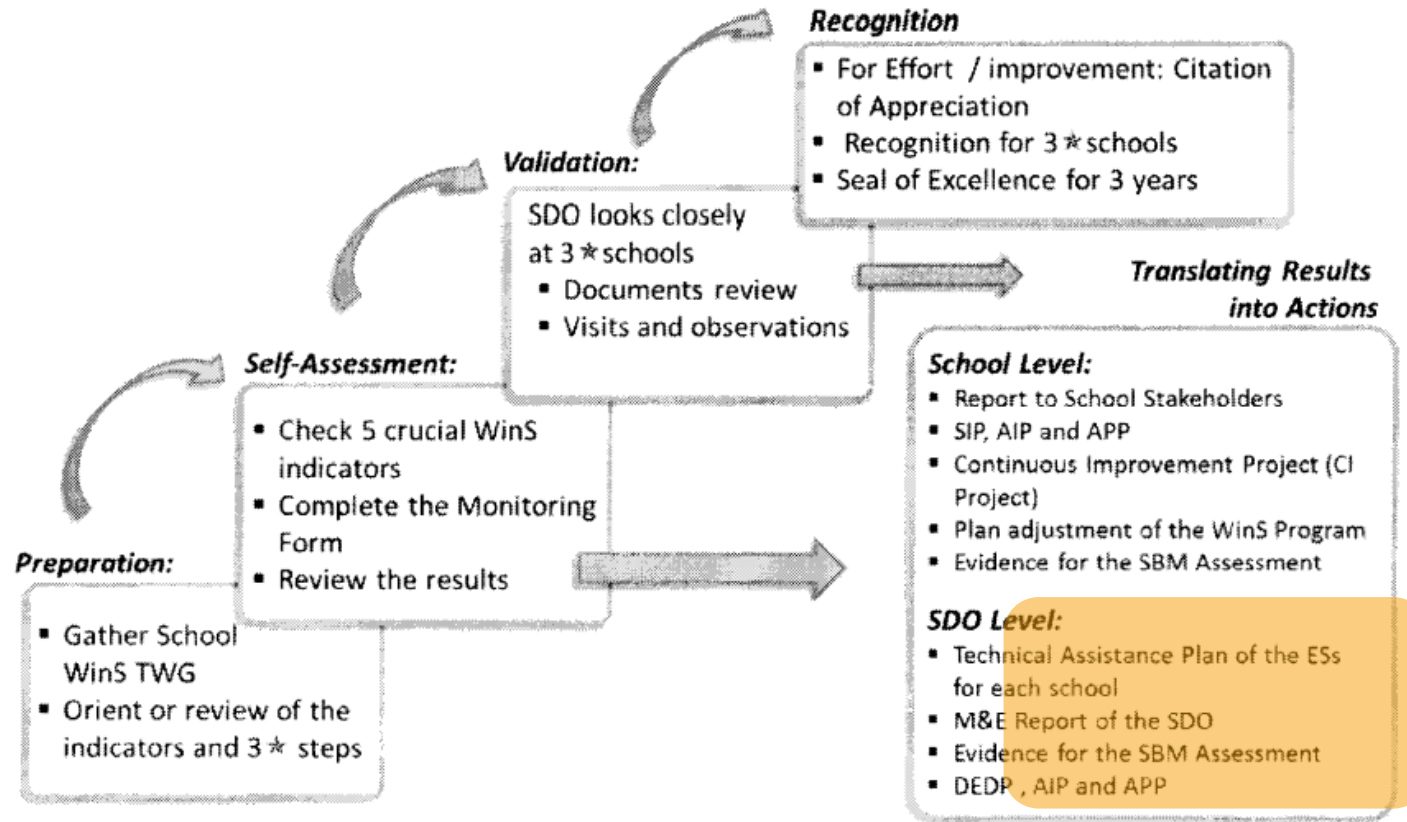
Recognition

- For Effort / improvement: Citation of Appreciation
- Recognition for 3 ★ schools
- Seal of Excellence for 3 years

Validation:

SDO looks closely at 3 ★ schools

- Documents review
- Visits and observations

Self-Assessment:

- Check 5 crucial WinS indicators
- Complete the Monitoring Form
- Review the results

Preparation:

- Gather School WinS TWG
- Orient or review of the indicators and 3 ★ steps

Translating Results into Actions

School Level:

- Report to School Stakeholders
- SIP, AIP and APP
- Continuous Improvement Project (CI Project)
- Plan adjustment of the WinS Program
- Evidence for the SBM Assessment

SDO Level:

- Technical Assistance Plan of the ESs for each school
- M&E Report of the SDO
- Evidence for the SBM Assessment
- DEDP , AIP and APP